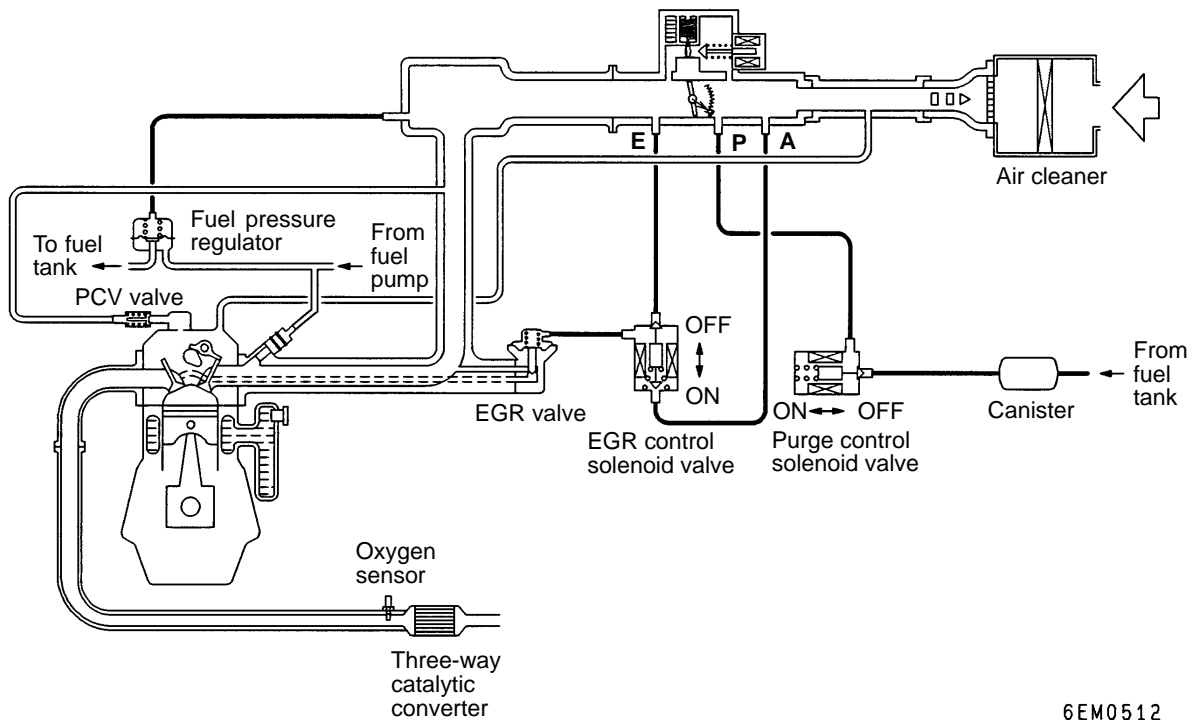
E
P
A
Air cleaner

Fuel pressure regulator
To fuel tank
From fuel pump
PCV valve

OFF
ON

From fuel tank

EGR valve
EGR control solenoid valve
ON OFF
Purge control solenoid valve
Canister

Oxygen sensor
Three-way catalytic converter

6EM0512